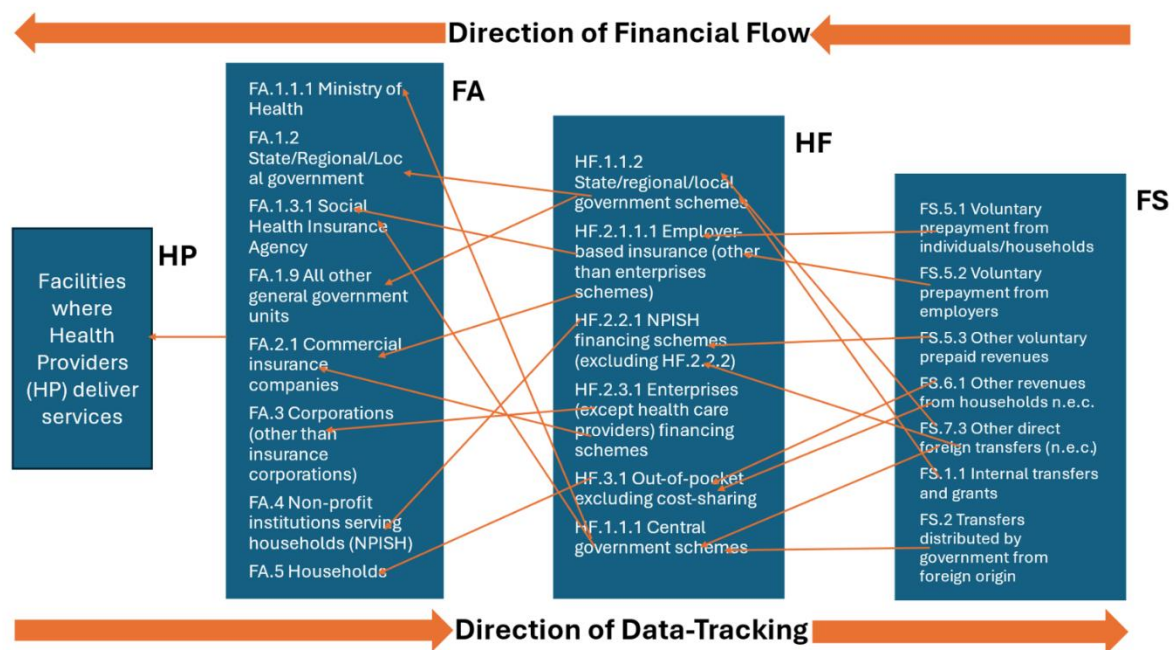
Direction of Financial Flow

HP

Facilities where Health Providers (HP) deliver services

FA

FA.1.1.1 Ministry of Health

FA.1.2 State/Regional/Local government

FA.1.3.1 Social Health Insurance Agency

FA.1.9 All other general government units

FA.2.1 Commercial insurance companies

FA.3 Corporations (other than insurance corporations)

FA.4 Non-profit institutions serving households (NPISH)

FA.5 Households

HF

HF.1.1.2 State/regional/local government schemes

HF.2.1.1.1 Employer-based insurance (other than enterprises schemes)

HF.2.2.1 NPISH financing schemes (excluding HF.2.2.2)

HF.2.3.1 Enterprises (except health care providers) financing schemes

HF.3.1 Out-of-pocket excluding cost-sharing

HF.1.1.1 Central government schemes

FS

FS.5.1 Voluntary prepayment from individuals/households

FS.5.2 Voluntary prepayment from employers

FS.5.3 Other voluntary prepaid revenues

FS.6.1 Other revenues from households n.e.c.

FS.7.3 Other direct foreign transfers (n.e.c.)

FS.1.1 Internal transfers and grants

FS.2 Transfers distributed by government from foreign origin

Direction of Data-Tracking